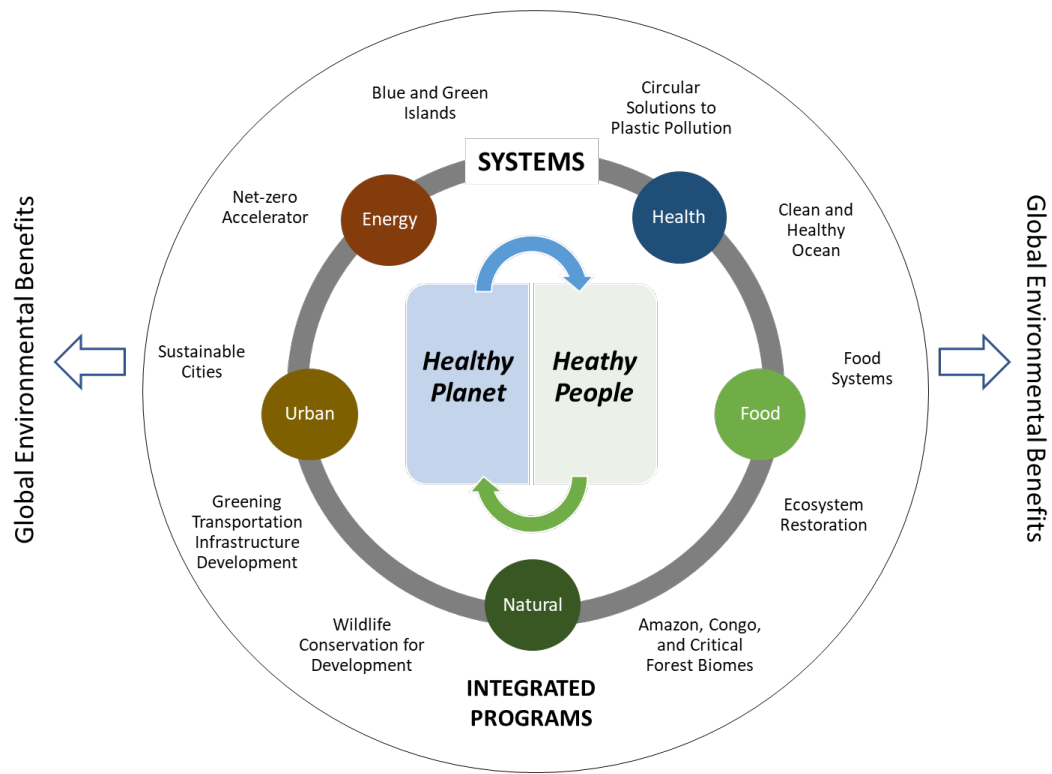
Global Environmental Benefits

Blue and Green Islands

Circular Solutions to Plastic Pollution

SYSTEMS

Net-zero Accelerator

Energy

Health

Clean and Healthy Ocean

Healthy Planet

Heathy People

Sustainable Cities

Urban

Food

Food Systems

Greening Transportation Infrastructure Development

Ecosystem Restoration

Natural

Wildlife Conservation for Development

Amazon, Congo, and Critical Forest Biomes

INTEGRATED PROGRAMS

Global Environmental Benefits